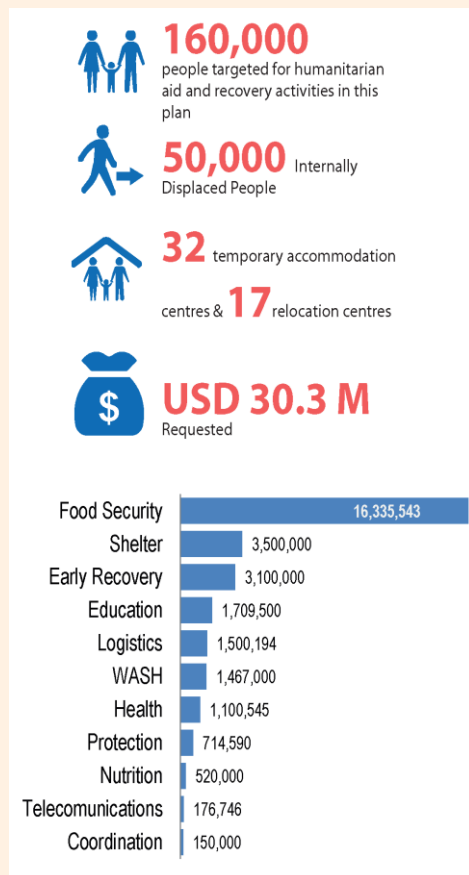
160,000
people targeted for humanitarian aid and recovery activities in this plan

50,000 Internally Displaced People

32 temporary accommodation centres & 17 relocation centres

$

USD 30.3 M
Requested

| Sector | Amount |
|---|---|
| Food Security | 16,335,543 |
| Shelter | 3,500,000 |
| Early Recovery | 3,100,000 |
| Education | 1,709,500 |
| Logistics | 1,500,194 |
| WASH | 1,467,000 |
| Health | 1,100,545 |
| Protection | 714,590 |
| Nutrition | 520,000 |
| Telecomunications | 176,746 |
| Coordination | 150,000 |